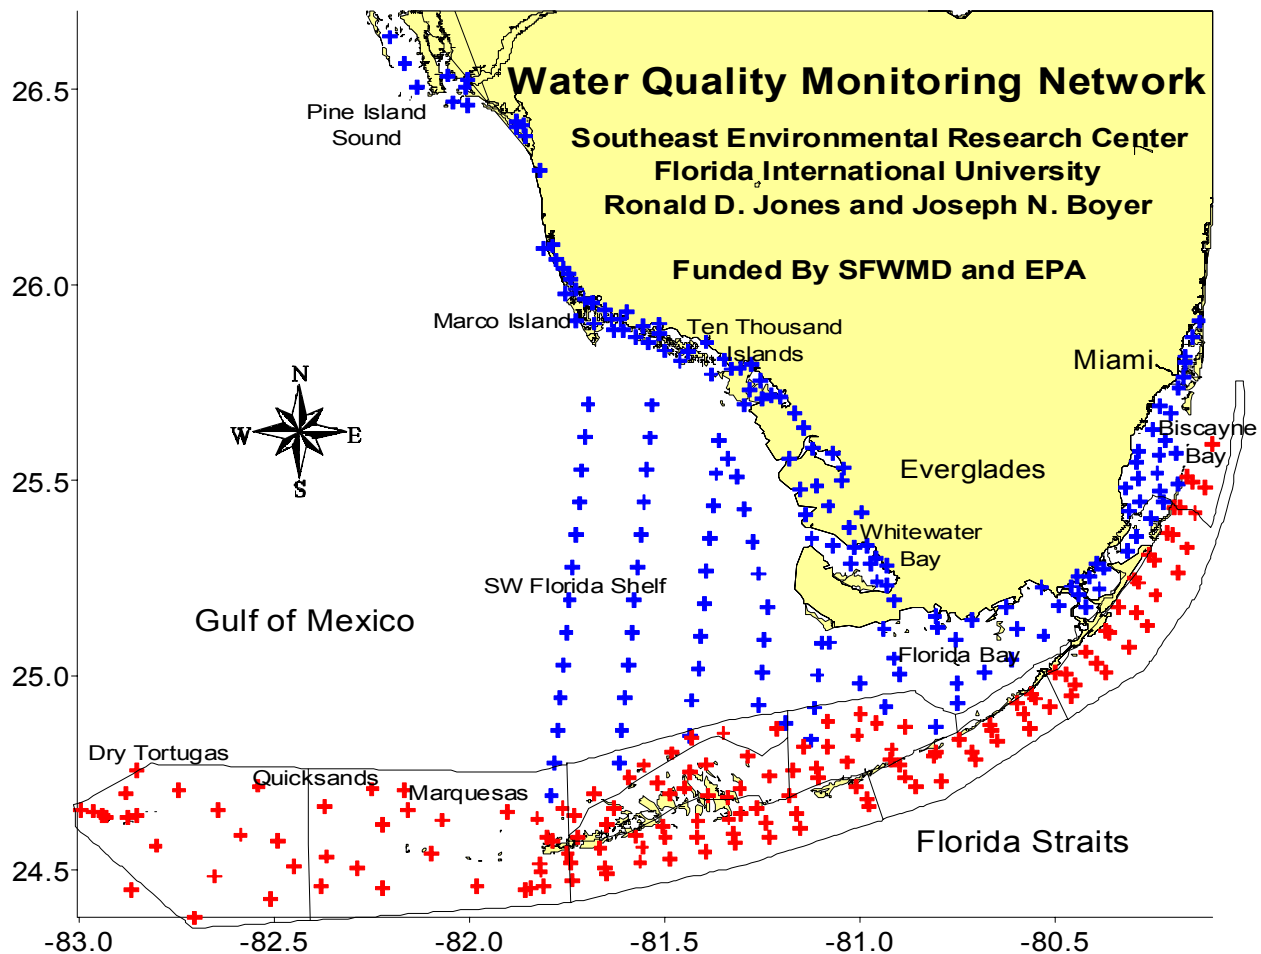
Water Quality Monitoring Network

Southeast Environmental Research Center
Florida International University
Ronald D. Jones and Joseph N. Boyer

Funded By SFWMD and EPA

Pine Island Sound

Marco Island

Ten Thousand Islands

Miami

Biscayne Bay

Everglades

Whitewater Bay

SW Florida Shelf

Gulf of Mexico

Florida Bay

Dry Tortugas

Quicksands

Marquesas

Florida Straits

N
W
E
S

26.5
26.0
25.5
25.0
24.5

-83.0
-82.5
-82.0
-81.5
-81.0
-80.5